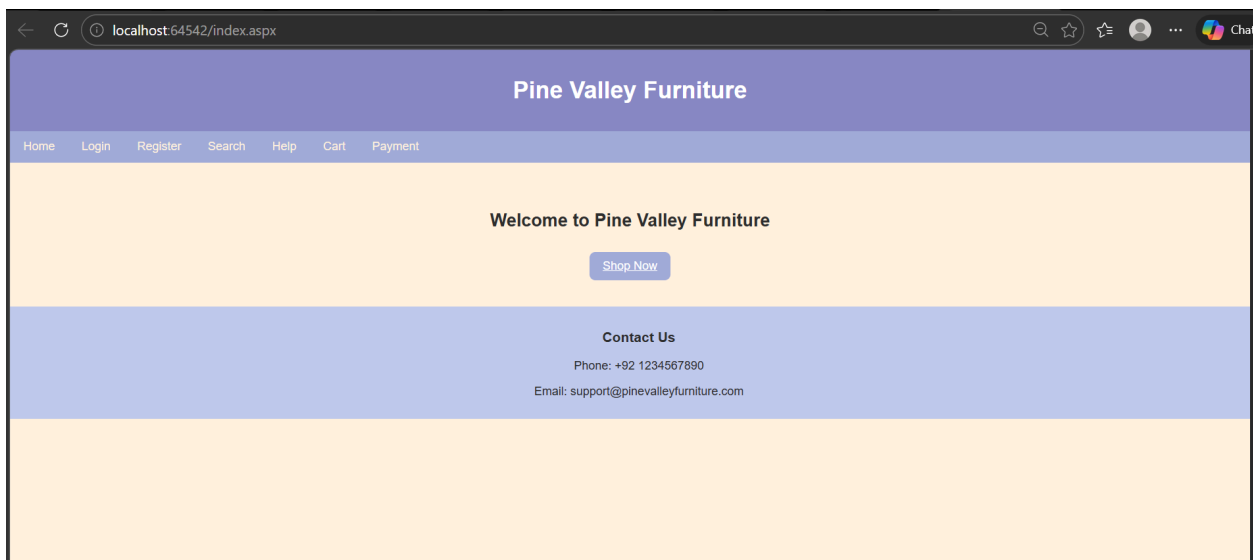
localhost:64542/index.aspx

Chat

Pine Valley Furniture

Home Login Register Search Help Cart Payment

Welcome to Pine Valley Furniture

Shop Now

Contact Us

Phone: +92 1234567890

Email: support@pinevalleyfurniture.com